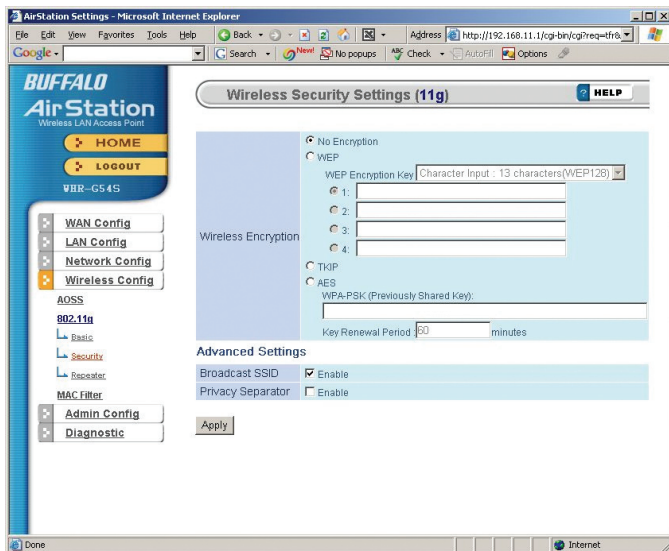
AirStation Settings - Microsoft Internet Explorer

File Edit View Favorites Tools Help Back Address http://192.168.11.1/cgi-bin/cgi?req=tfr&

Google Search New! No popups Check AutoFill Options

BUFFALO
AirStation
Wireless LAN Access Point

HOME
LOGOUT
WHR-G54S

WAN Config
LAN Config
Network Config
Wireless Config
AOSS
802.11g
Basic
Security
Repeater
MAC Filter
Admin Config
Diagnostic

Wireless Security Settings (11g)

HELP

Wireless Encryption

No Encryption
WEP
WEP Encryption Key Character Input : 13 characters(WEP128)
1:
2:
3:
4:
TKIP
AES
WPA-PSK (Previously Shared Key):
Key Renewal Period : 60 minutes

Advanced Settings

| Broadcast SSID | Enable |
|---|---|
| Privacy Separator | Enable |

Apply

Done Internet